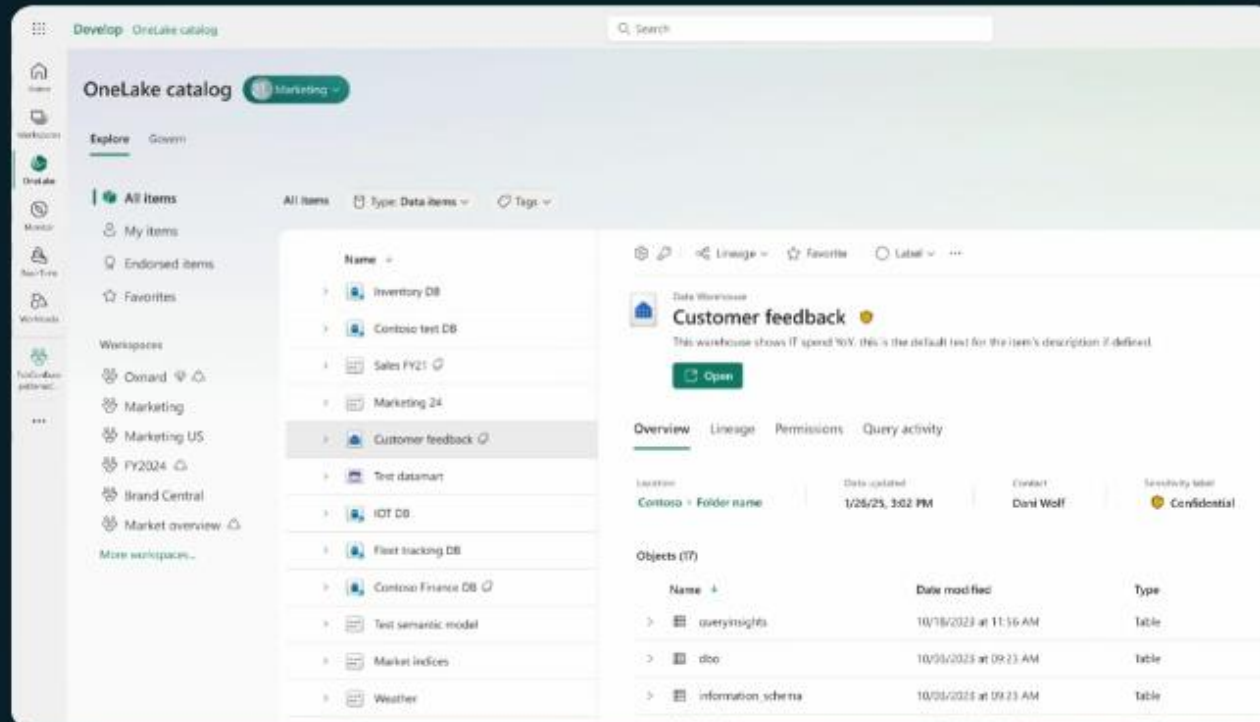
Develop OneLake catalog

Search

Home
Workspaces
OneLake
Monitor
Real-Time
Workloads
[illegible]
...

OneLake catalog Marketing

Explore Govern

All items
My items
Endorsed items
Favorites

Workspaces
Oxnard
Marketing
Marketing US
FY2024
Brand Central
Market overview
More workspaces...

All items Type: Data items Tags

Name

Inventory DB
Contoso test DB
Sales FY21
Marketing 24
Customer feedback
Test datamart
IOT DB
Fleet tracking DB
Contoso Finance DB
Test semantic model
Market indices
Weather

Lineage Favorite Label ...

Data Warehouse
Customer feedback
This warehouse shows IT spend YoY. this is the default text for the item's description if defined.
Open

Overview Lineage Permissions Query activity

| Location | Data updated | Contact | Sensitivity label |
|---|---|---|---|
| Contoso > Folder name | 1/26/25, 3:02 PM | Dani Wolf | Confidential |

Objects (17)

| Name | Date modified | Type |
|---|---|---|
| queryinsights | 10/18/2023 at 11:56 AM | Table |
| dbo | 10/30/2023 at 09:23 AM | Table |
| information_schema | 10/30/2023 at 09:23 AM | Table |